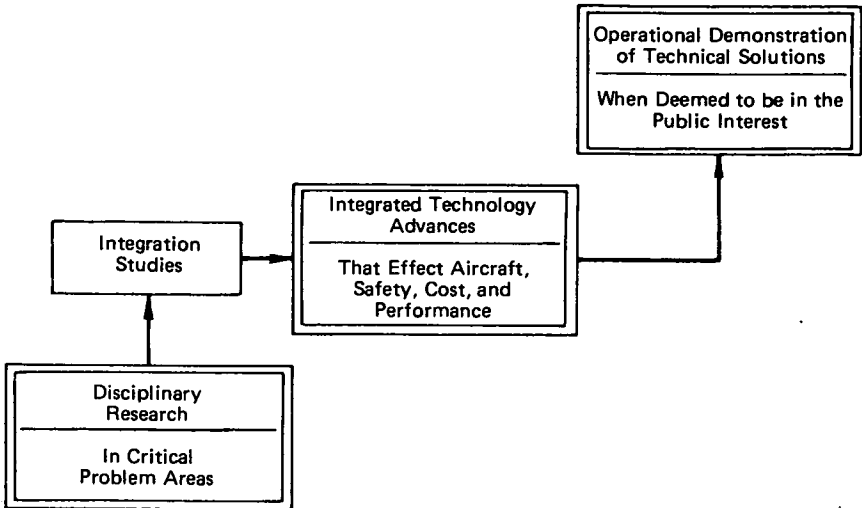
Disciplinary Research

In Critical Problem Areas

Integration Studies

Integrated Technology Advances

That Effect Aircraft, Safety, Cost, and Performance

Operational Demonstration of Technical Solutions

When Deemed to be in the Public Interest